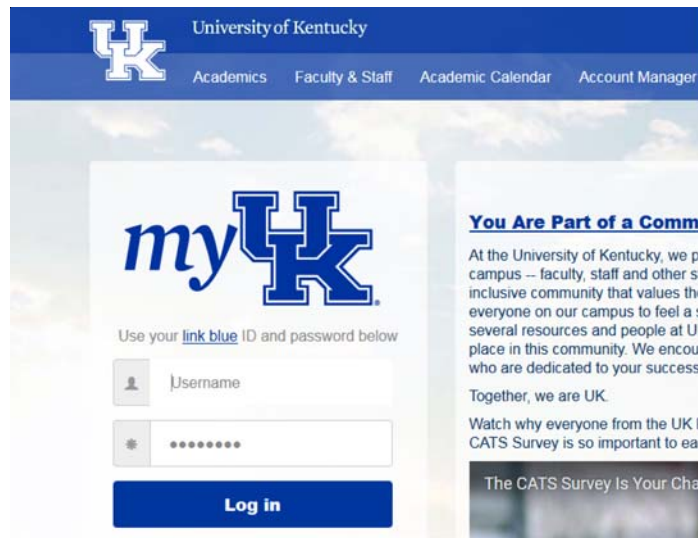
UK University of Kentucky

Academics Faculty & Staff Academic Calendar Account Manager

myUK

Use your link blue ID and password below

Username

••••••••

Log in

You Are Part of a Comm

At the University of Kentucky, we p campus -- faculty, staff and other s inclusive community that values the everyone on our campus to feel a s several resources and people at U place in this community. We encou who are dedicated to your success

Together, we are UK.

Watch why everyone from the UK CATS Survey is so important to ea

The CATS Survey Is Your Cha